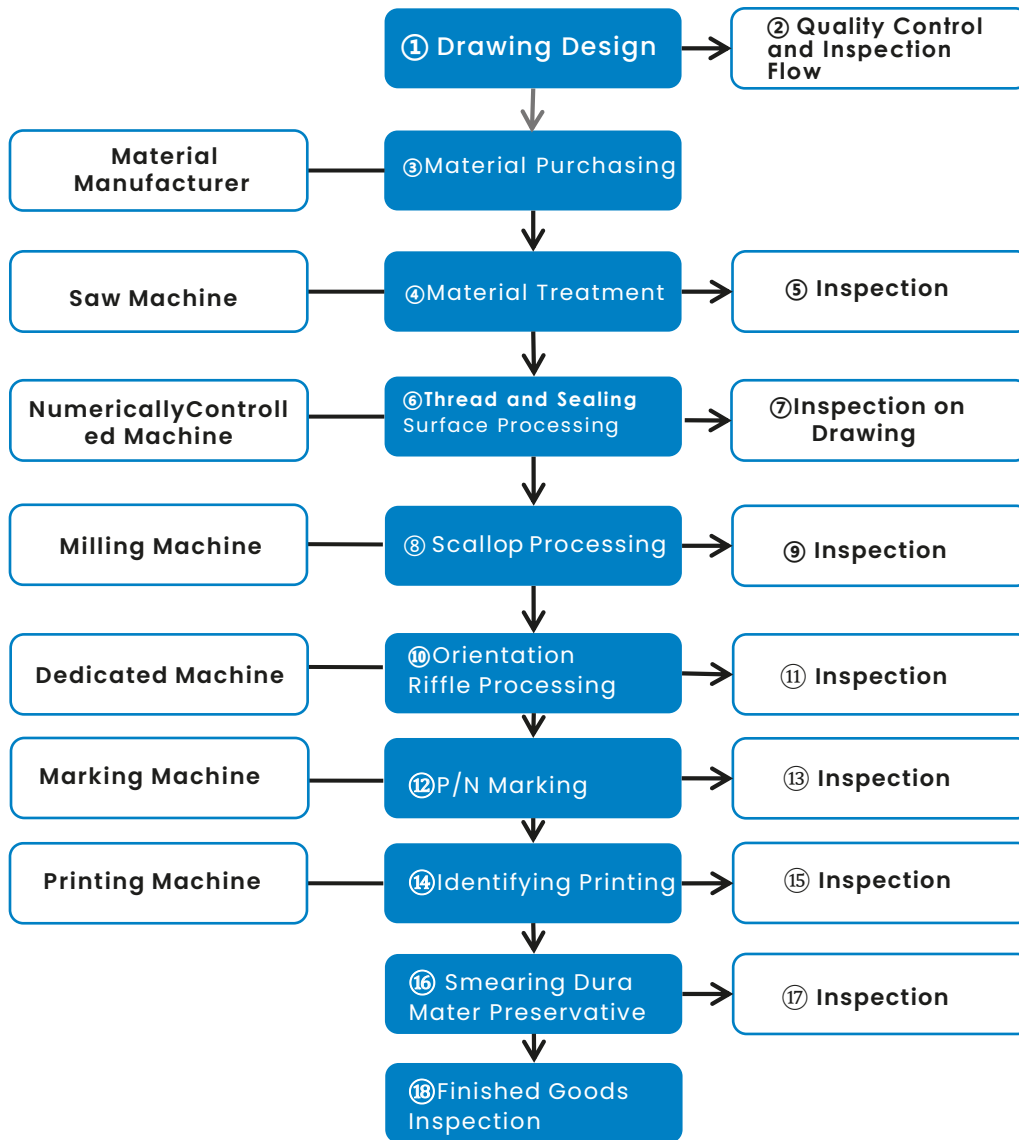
① Drawing Design

② Quality Control and Inspection Flow

Material Manufacturer

③Material Purchasing

Saw Machine

④Material Treatment

⑤ Inspection

NumericallyControlled Machine

⑥Thread and Sealing Surface Processing

⑦Inspection on Drawing

Milling Machine

⑧ Scallop Processing

⑨ Inspection

Dedicated Machine

⑩Orientation Riffle Processing

⑪ Inspection

Marking Machine

⑫P/N Marking

⑬ Inspection

Printing Machine

⑭Identifying Printing

⑮ Inspection

⑯ Smearing Dura Mater Preservative

⑰ Inspection

⑱Finished Goods Inspection